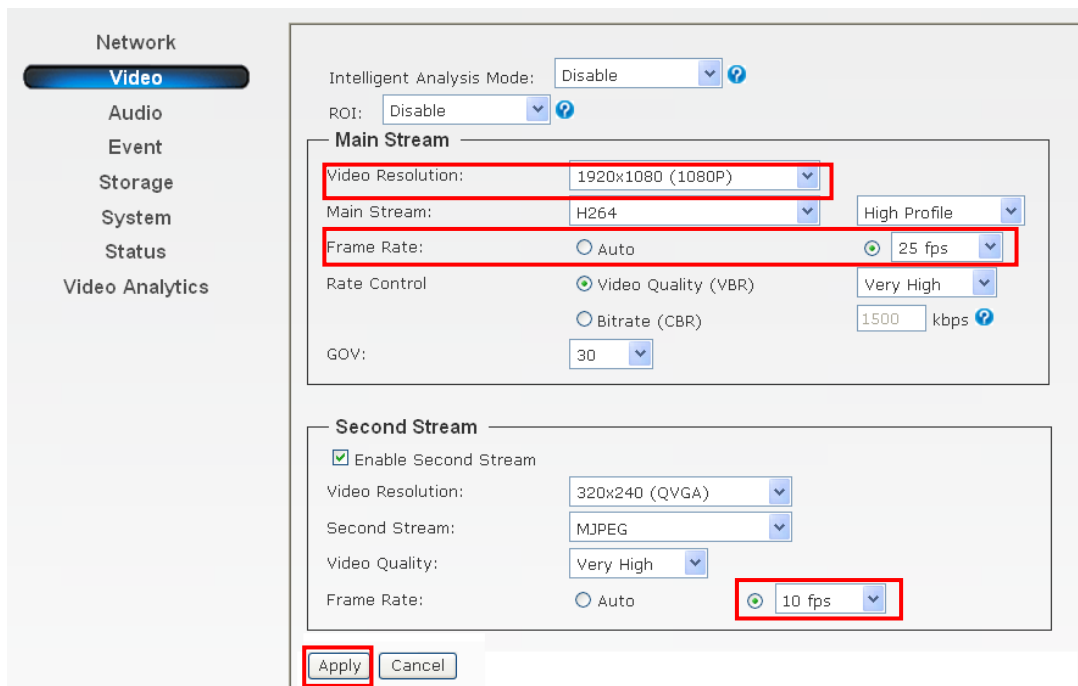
Network
Video
Audio
Event
Storage
System
Status
Video Analytics

Intelligent Analysis Mode: Disable
ROI: Disable

Main Stream
Video Resolution: 1920x1080 (1080P)
Main Stream: H264 High Profile
Frame Rate: Auto 25 fps
Rate Control Video Quality (VBR) Very High
Bitrate (CBR) 1500 kbps
GOV: 30

Second Stream
Enable Second Stream
Video Resolution: 320x240 (QVGA)
Second Stream: MJPEG
Video Quality: Very High
Frame Rate: Auto 10 fps

Apply Cancel